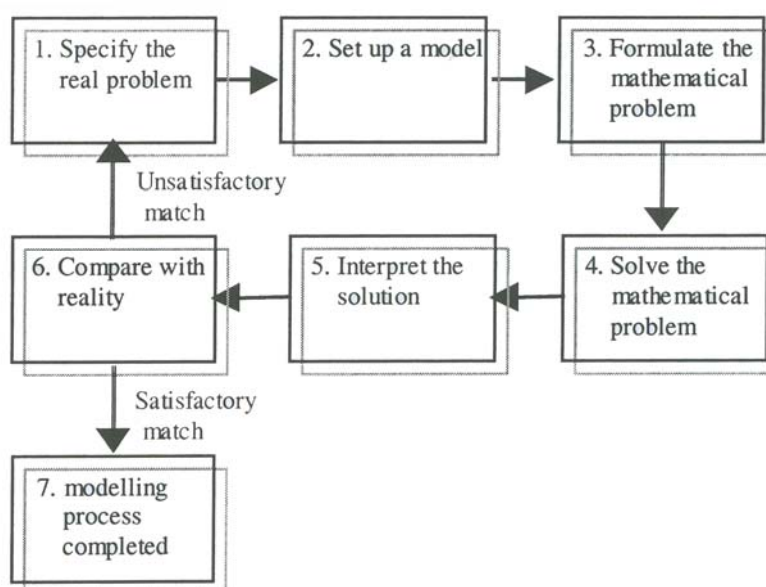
1. Specify the real problem

2. Set up a model

3. Formulate the mathematical problem

4. Solve the mathematical problem

5. Interpret the solution

6. Compare with reality

Unsatisfactory match

Satisfactory match

7. modelling process completed